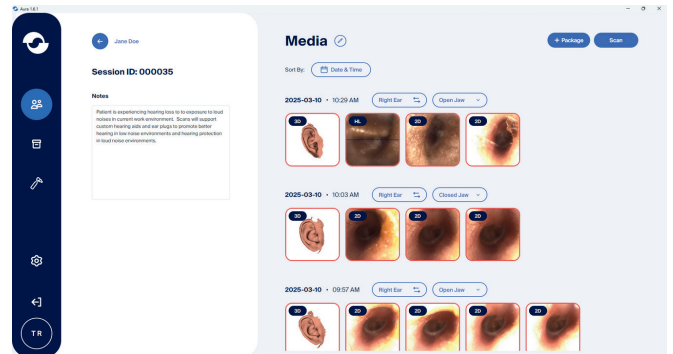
Aura 1.6.1

Jane Doe

Session ID: 000035

Notes

Patient is experiencing hearing loss to to exposure to loud noises in current work environment. Scans will support custom hearing aids and ear plugs to promote better hearing in low noise environments and hearing protection in loud noise environments.

TR

Media

+ Package

Scan

Sort By: Date & Time

2025-03-10 • 10:29 AM Right Ear Open Jaw

3D HL 2D 2D

2025-03-10 • 10:03 AM Right Ear Closed Jaw

3D 2D 2D 2D

2025-03-10 • 09:57 AM Right Ear Open Jaw

3D 2D 2D 2D 2D